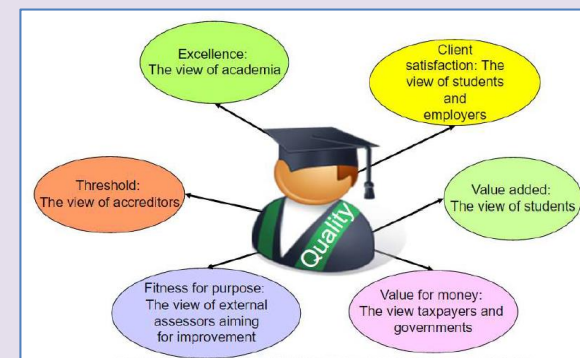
Excellence:
The view of academia

Client satisfaction: The view of students and employers

Threshold:
The view of accreditors

Quality

Value added:
The view of students

Fitness for purpose:
The view of external assessors aiming for improvement

Value for money:
The view taxpayers and governments